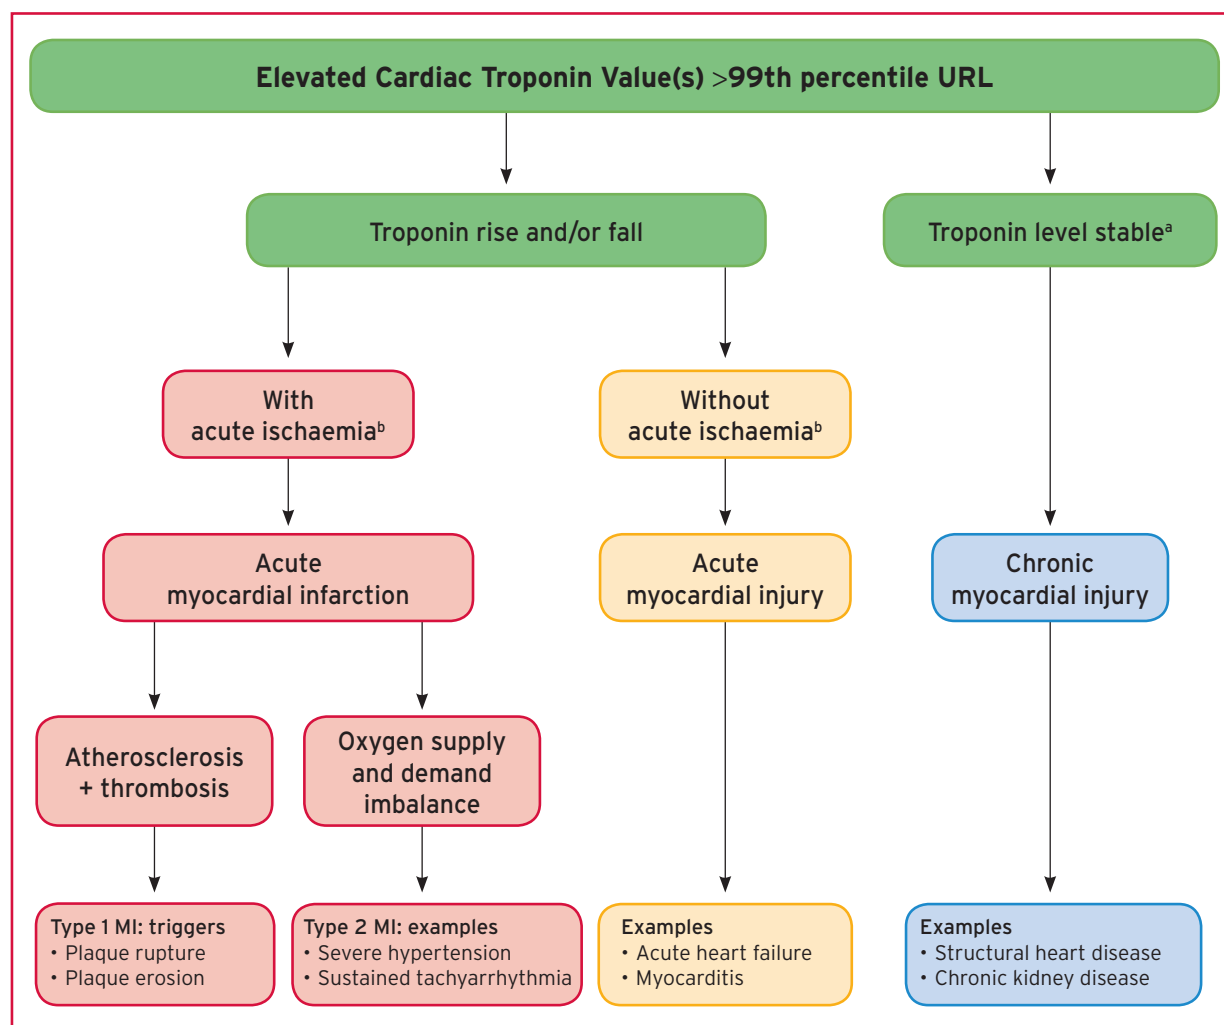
Elevated Cardiac Troponin Value(s) >99th percentile URL

Troponin rise and/or fall

Troponin level stable$^{a}$

With acute ischaemia$^{b}$

Without acute ischaemia$^{b}$

Acute myocardial infarction

Acute myocardial injury

Chronic myocardial injury

Atherosclerosis + thrombosis

Oxygen supply and demand imbalance

Type 1 MI: triggers
• Plaque rupture
• Plaque erosion

Type 2 MI: examples
• Severe hypertension
• Sustained tachyarrhythmia

Examples
• Acute heart failure
• Myocarditis

Examples
• Structural heart disease
• Chronic kidney disease